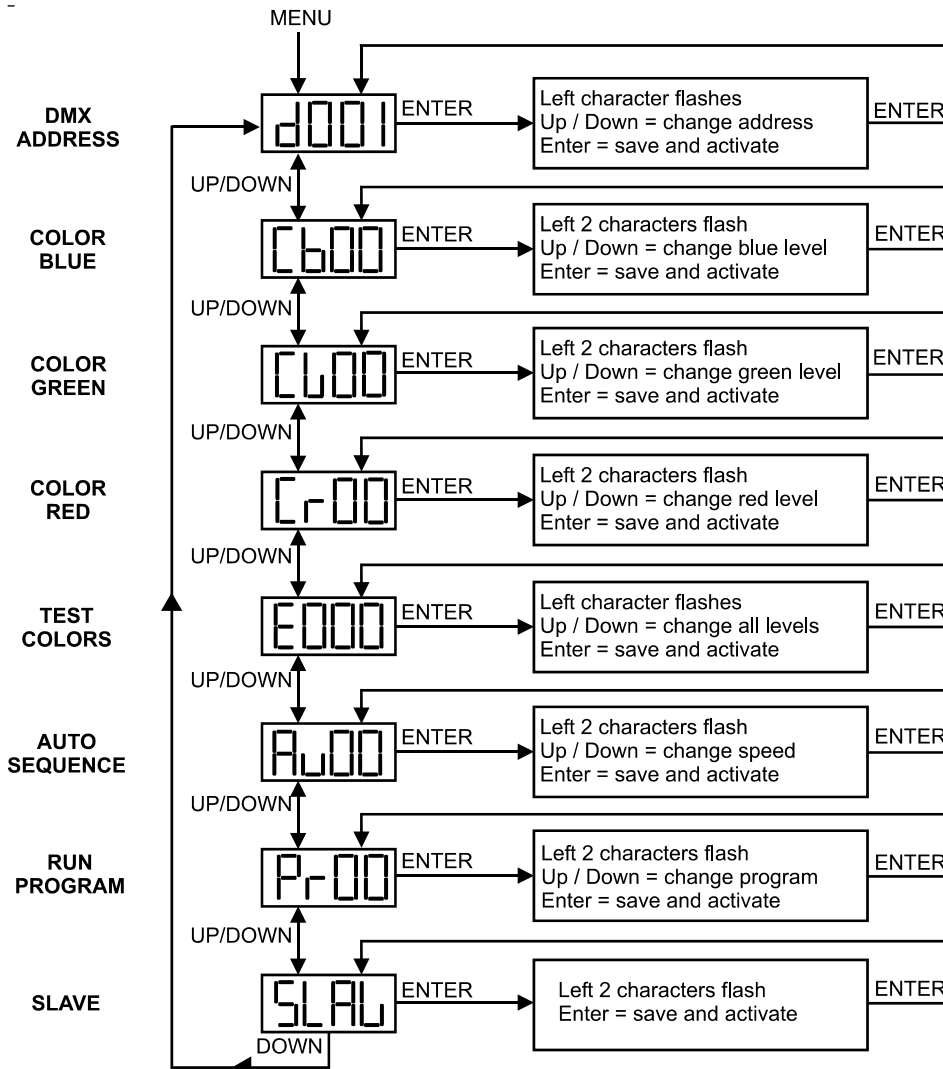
MENU

DMX ADDRESS

d001

ENTER

Left character flashes
Up / Down = change address
Enter = save and activate

ENTER

UP/DOWN

COLOR BLUE

Cb00

ENTER

Left 2 characters flash
Up / Down = change blue level
Enter = save and activate

ENTER

UP/DOWN

COLOR GREEN

CL00

ENTER

Left 2 characters flash
Up / Down = change green level
Enter = save and activate

ENTER

UP/DOWN

COLOR RED

Cr00

ENTER

Left 2 characters flash
Up / Down = change red level
Enter = save and activate

ENTER

UP/DOWN

TEST COLORS

E000

ENTER

Left character flashes
Up / Down = change all levels
Enter = save and activate

ENTER

UP/DOWN

AUTO SEQUENCE

Au00

ENTER

Left 2 characters flash
Up / Down = change speed
Enter = save and activate

ENTER

UP/DOWN

RUN PROGRAM

Pr00

ENTER

Left 2 characters flash
Up / Down = change program
Enter = save and activate

ENTER

UP/DOWN

SLAVE

SLAU

ENTER

Left 2 characters flash
Enter = save and activate

ENTER

DOWN